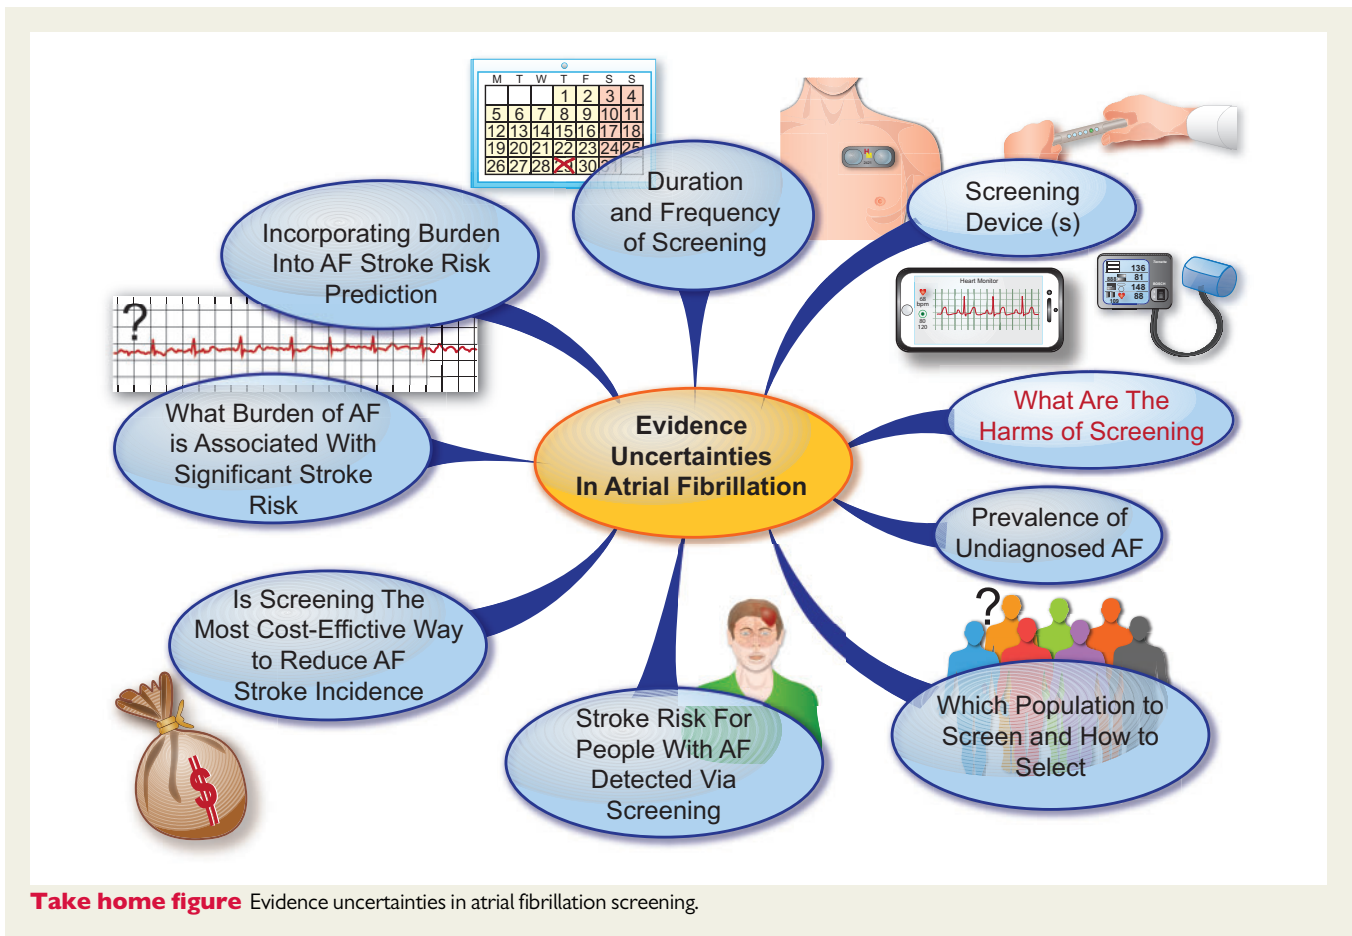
| M | T | W | T | F | S | S |
|---|---|---|---|---|---|---|
| | | | 1 | 2 | 3 | 4 |
| 5 | 6 | 7 | 8 | 9 | 10 | 11 |
| 12 | 13 | 14 | 15 | 16 | 17 | 18 |
| 19 | 20 | 21 | 22 | 23 | 24 | 25 |
| 26 | 27 | 28 | | 30 | 31 | |

Duration and Frequency of Screening

Screening Device (s)

Heart Monitor

136
81
148
88

Incorporating Burden Into AF Stroke Risk Prediction

?

What Burden of AF is Associated With Significant Stroke Risk

Evidence Uncertainties In Atrial Fibrillation

What Are The Harms of Screening

Prevalence of Undiagnosed AF

?

Is Screening The Most Cost-Effective Way to Reduce AF Stroke Incidence

$

Stroke Risk For People With AF Detected Via Screening

Which Population to Screen and How to Select

Take home figure Evidence uncertainties in atrial fibrillation screening.